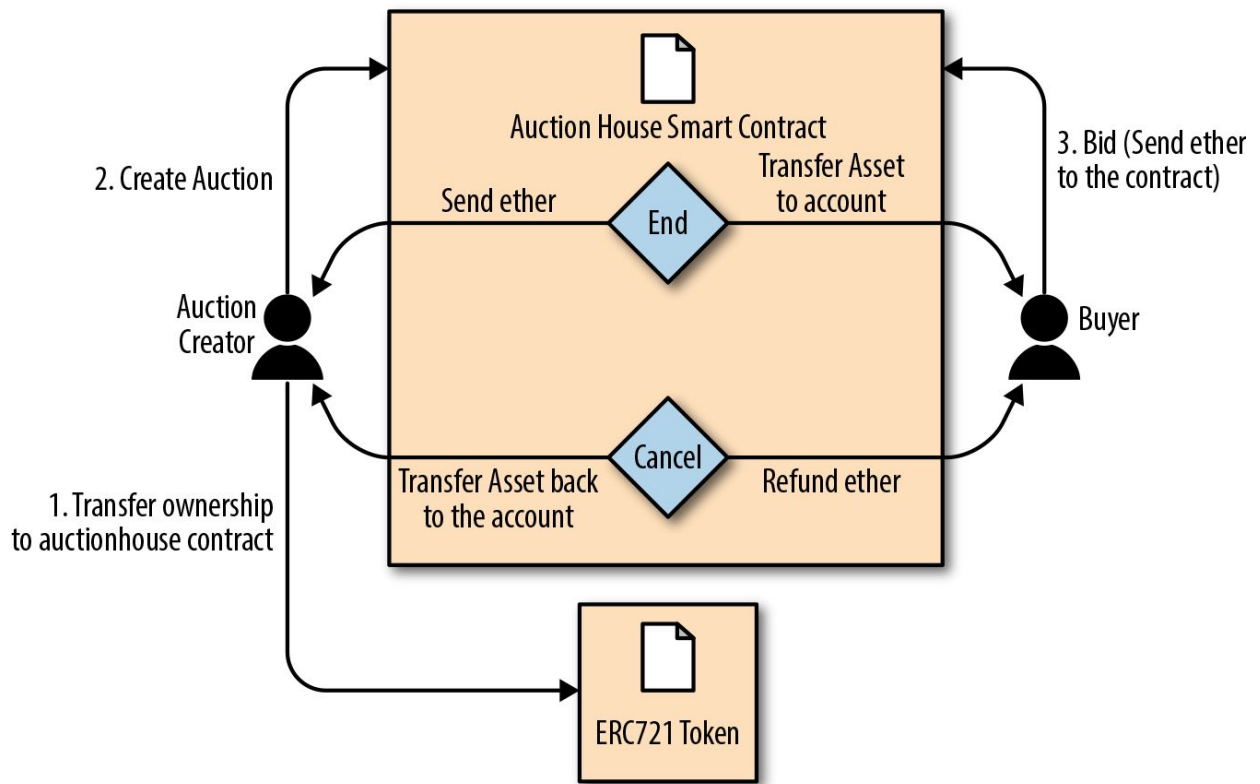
Auction House Smart Contract

2. Create Auction

3. Bid (Send ether to the contract)

Send ether

End

Transfer Asset to account

Auction Creator

Buyer

Cancel

Transfer Asset back to the account

Refund ether

1. Transfer ownership to auctionhouse contract

ERC721 Token